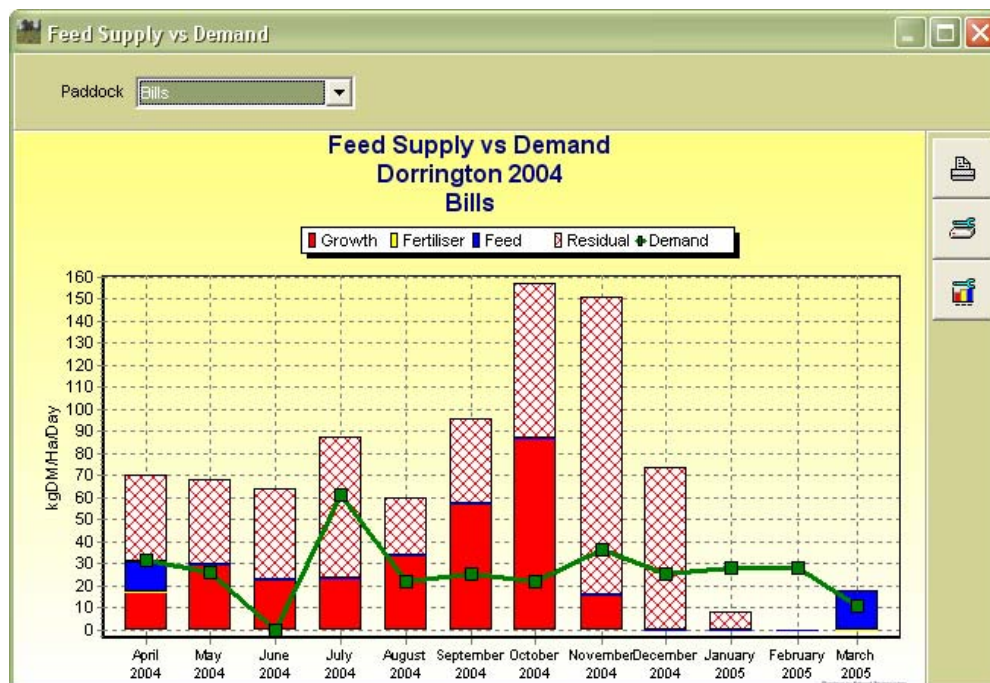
Feed Supply vs Demand

Paddock Bills

Feed Supply vs Demand
Dorrington 2004
Bills

Growth Fertiliser Feed Residual Demand

kgDM/Ha/Day

160
150
140
130
120
110
100
90
80
70
60
50
40
30
20
10
0

April 2004
May 2004
June 2004
July 2004
August 2004
September 2004
October 2004
November 2004
December 2004
January 2005
February 2005
March 2005